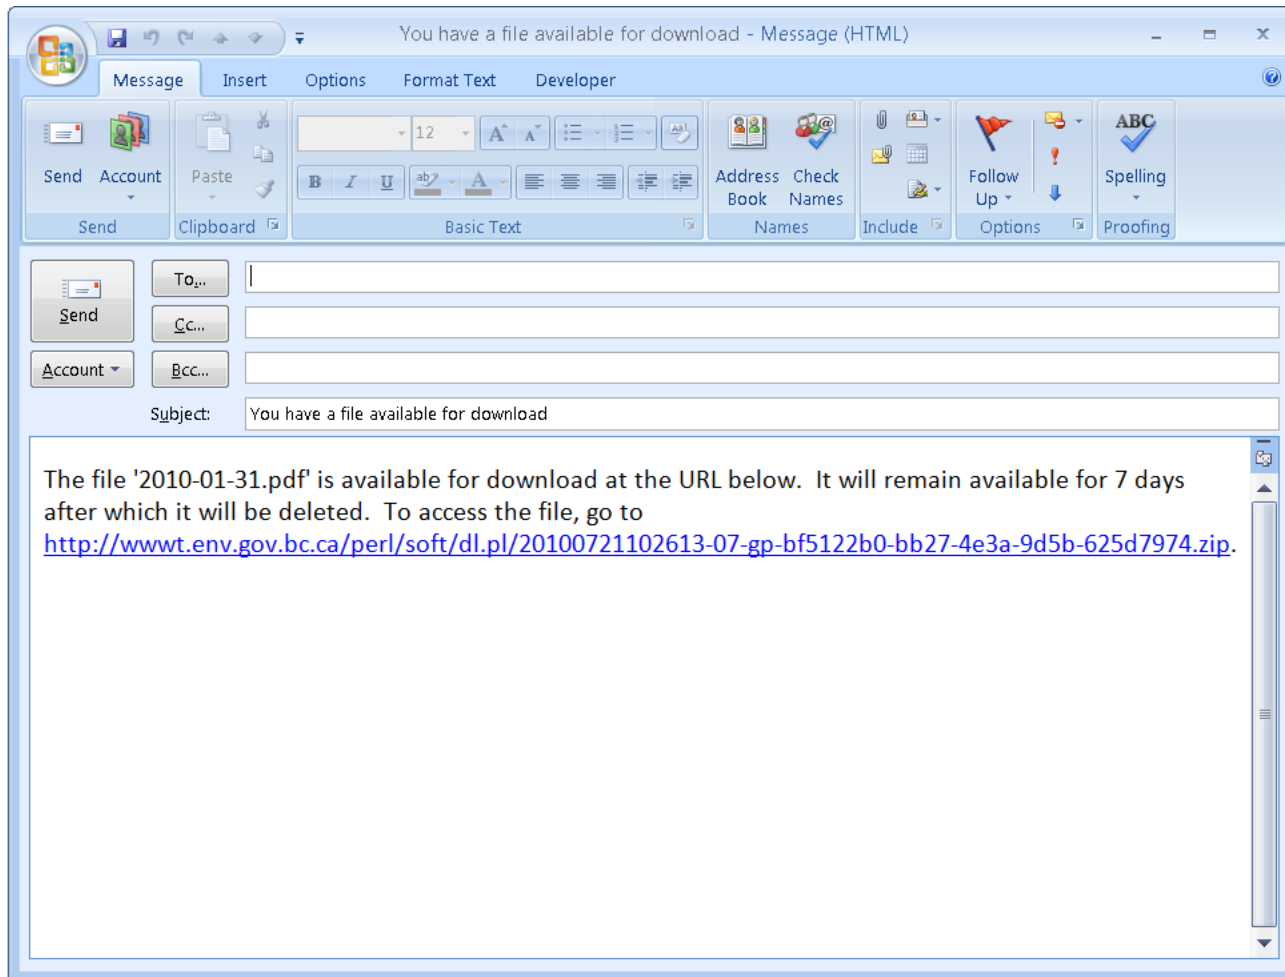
You have a file available for download - Message (HTML)

Message Insert Options Format Text Developer

Send Account
Send

Paste
Clipboard

12
B I U A
Basic Text

Address Book Check Names
Names

Include

Follow Up
Options

ABC
Spelling
Proofing

Send
Account

To...
Cc...
Bcc...

Subject: You have a file available for download

The file '2010-01-31.pdf' is available for download at the URL below. It will remain available for 7 days after which it will be deleted. To access the file, go to http://wwwt.env.gov.bc.ca/perl/soft/dl.pl/20100721102613-07-gp-bf5122b0-bb27-4e3a-9d5b-625d7974.zip.